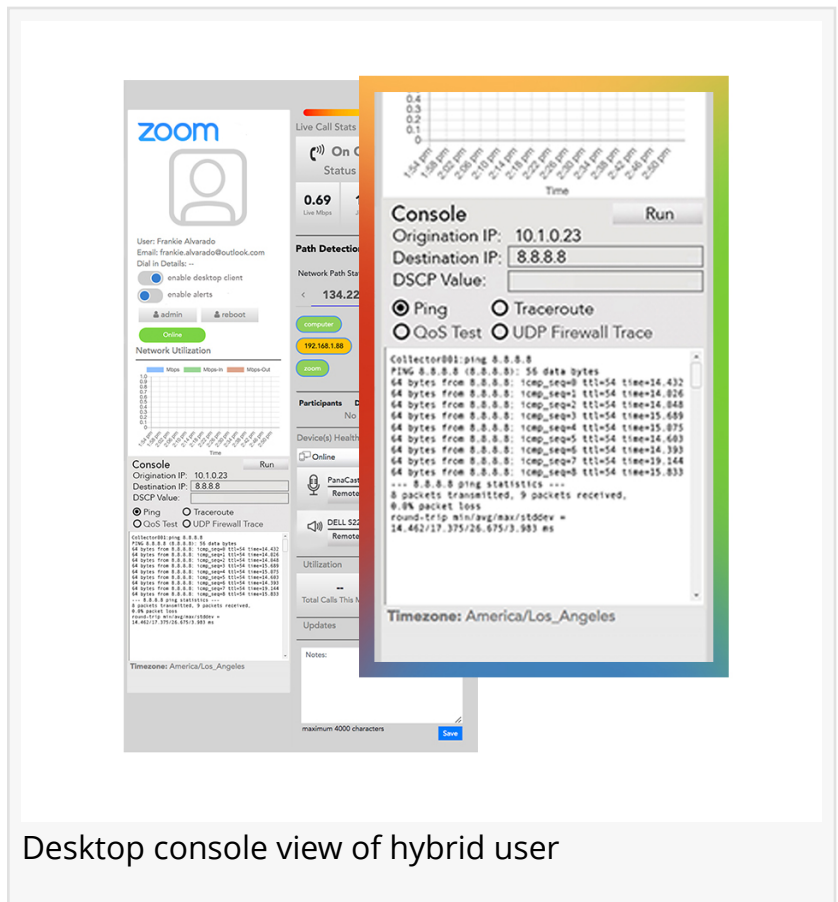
zoom

User: Frankie Alvarado
Email: frankie.alvarado@outlook.com
Dial in Details: --
enable desktop client
enable alerts
admin
reboot
Online
Network Utilization
Mbps Mbps-in Mbps-Out

Console
Run
Origination IP: 10.1.0.23
Destination IP: 8.8.8.8
DSCP Value:
Ping
Traceroute
QoS Test
UDP Firewall Trace

Timezone: America/Los_Angeles

Live Call Stats
On C
Status
0.69
Live Mbps
Path Detection
Network Path Sta
134.22
computer
192.168.1.88
zoom
Participants
No
Device(s) Health
Online
PanaCast
Remote
DELL S22
Remote
Utilization
--
Total Calls This M
Updates
Notes:
maximum 4000 characters
Save

0.4
0.3
0.2
0.1
0
1:54 pm
1:58 pm
2:02 pm
2:06 pm
2:10 pm
2:14 pm
2:18 pm
2:22 pm
2:26 pm
2:30 pm
2:34 pm
2:38 pm
2:42 pm
2:46 pm
2:50 pm
Time

Console
Run
Origination IP: 10.1.0.23
Destination IP: 8.8.8.8
DSCP Value:
Ping
Traceroute
QoS Test
UDP Firewall Trace

Collector001:ping 8.8.8.8
PING 8.8.8.8 (8.8.8.8): 56 data bytes
64 bytes from 8.8.8.8: icmp_seq=0 ttl=54 time=14.432
64 bytes from 8.8.8.8: icmp_seq=1 ttl=54 time=14.026
64 bytes from 8.8.8.8: icmp_seq=2 ttl=54 time=14.848
64 bytes from 8.8.8.8: icmp_seq=3 ttl=54 time=15.689
64 bytes from 8.8.8.8: icmp_seq=4 ttl=54 time=15.075
64 bytes from 8.8.8.8: icmp_seq=5 ttl=54 time=14.603
64 bytes from 8.8.8.8: icmp_seq=6 ttl=54 time=14.393
64 bytes from 8.8.8.8: icmp_seq=7 ttl=54 time=19.144
64 bytes from 8.8.8.8: icmp_seq=8 ttl=54 time=15.833
--- 8.8.8.8 ping statistics ---
8 packets transmitted, 9 packets received,
0.0% packet loss
round-trip min/avg/max/stddev =
14.462/17.375/26.675/3.983 ms

Timezone: America/Los_Angeles

Desktop console view of hybrid user